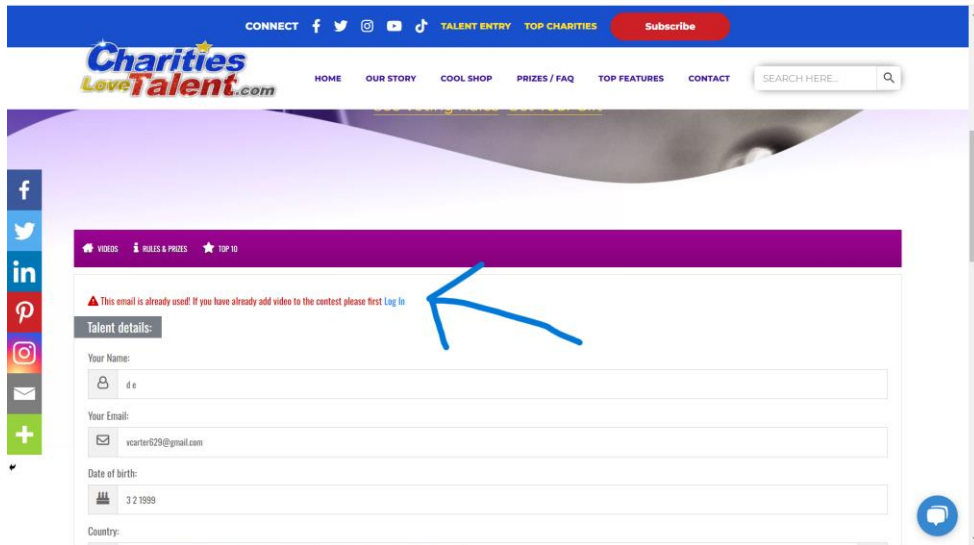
CONNECT TALENT ENTRY TOP CHARITIES Subscribe

Charities Love Talent.com

HOME OUR STORY COOL SHOP PRIZES / FAQ TOP FEATURES CONTACT SEARCH HERE...

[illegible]

VIDEOS RULES & PRIZES TOP 10

This email is already used! If you have already add video to the contest please first Log In

Talent details:

Your Name:

d e

Your Email:

vcarter629@gmail.com

Date of birth:

3 2 1999

Country: